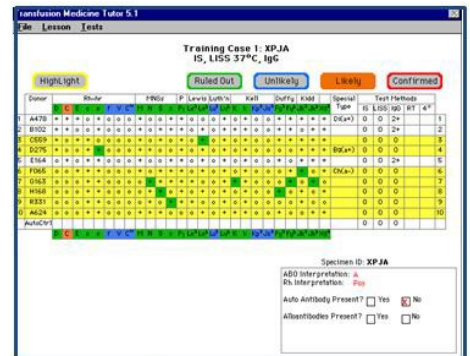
ransfusion Medicine Tutor 5.1

File Lesson Tests

Training Case 1: XPJA
IS, LISS 37°C, IgG

HighLight

Ruled Out

Unlikely

Likely

Confirmed

| | Donor | Rh-hr | MNSs | P | Lewis | Luth'n | Kell | Duffy | Kidd | Special Type | IS | LISS | IgG | RT | 4° | |
|---|---|---|---|---|---|---|---|---|---|---|---|---|---|---|---|---|
| 1 | A478 | | | | | | | | | D(a+) | 0 | 0 | 2+ | | | 1 |
| 2 | B102 | | | | | | | | | | 0 | 0 | 2+ | | | 2 |
| 3 | C559 | | | | | | | | | | 0 | 0 | 0 | | | 3 |
| 4 | D275 | | | | | | | | | Bi(a+) | 0 | 0 | 0 | | | 4 |
| 5 | E164 | | | | | | | | | | 0 | 0 | 2+ | | | 5 |
| 6 | F065 | | | | | | | | | Ch(a-) | 0 | 0 | 0 | | | 6 |
| 7 | G163 | | | | | | | | | | 0 | 0 | 0 | | | 7 |
| 8 | H168 | | | | | | | | | | 0 | 0 | 0 | | | 8 |
| 9 | R331 | | | | | | | | | | 0 | 0 | 0 | | | 9 |
| 10 | A624 | | | | | | | | | | 0 | 0 | 0 | | | 10 |
| | AutoCtrl | | | | | | | | | | 0 | 0 | 0 | | | |

Specimen ID: XPJA

ABO Interpretation: A
Rh Interpretation: Pos

Auto Antibody Present? Yes No

Alloantibodies Present? Yes No